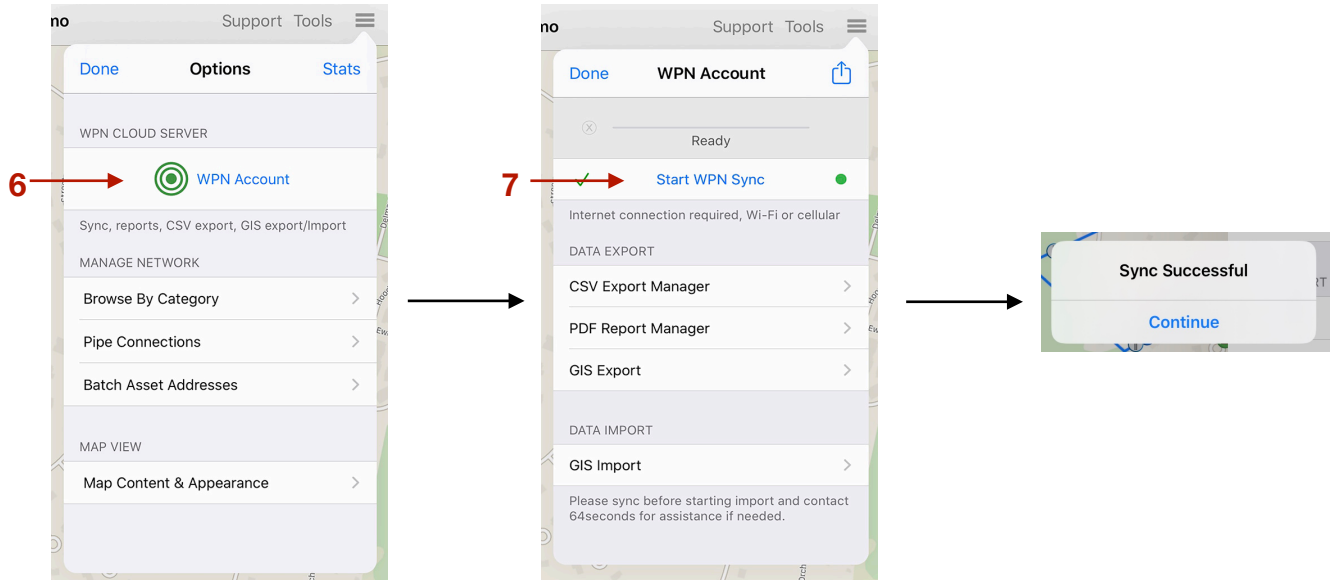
no Support Tools

Done Options Stats

WPN CLOUD SERVER

6

WPN Account

Sync, reports, CSV export, GIS export/Import

MANAGE NETWORK

Browse By Category

Pipe Connections

Batch Asset Addresses

MAP VIEW

Map Content & Appearance

no Support Tools

Done WPN Account

Ready

7

Start WPN Sync

Internet connection required, Wi-Fi or cellular

DATA EXPORT

CSV Export Manager

PDF Report Manager

GIS Export

DATA IMPORT

GIS Import

Please sync before starting import and contact 64seconds for assistance if needed.

Sync Successful

Continue